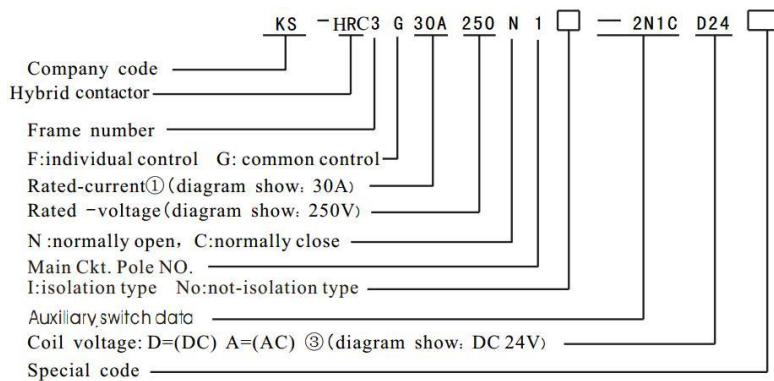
KS －HRC3 G 30A 250 N 1 □ — 2N1C D24 □

Company code
Hybrid contactor
Frame number
F:individual control G: common control
Rated-current①(diagram show：30A)
Rated －voltage(diagram show：250V)
N :normally open，C:normally close
Main Ckt. Pole NO.
I:isolation type No:not-isolation type
Auxiliary switch data
Coil voltage: D=(DC) A=(AC) ③(diagram show：DC 24V)
Special code